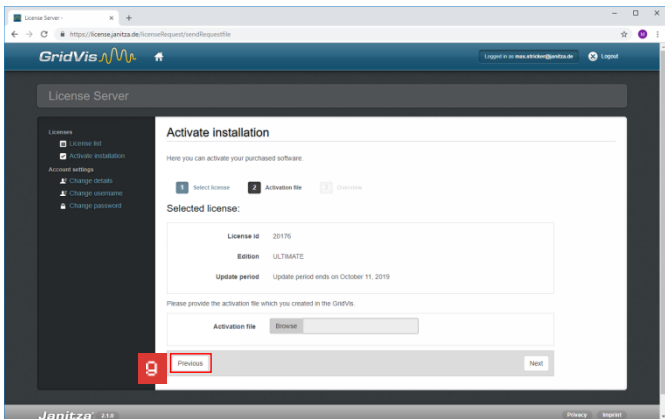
License Server -

https://license.janitza.de/licenseRequest/sendRequestfile

GridVis

Logged in as max.stricker@janitza.de

Logout

License Server

Licenses

License list

Activate installation

Account settings

Change details

Change username

Change password

Activate installation

Here you can activate your purchased software.

1 Select license

2 Activation file

3 Overview

Selected license:

| | |
|---|---|
| License id | 20176 |
| Edition | ULTIMATE |
| Update period | Update period ends on October 11, 2019 |

Please provide the activation file which you created in the GridVis.

Activation file Browse

9

Previous

Next

Janitza 2.1.0

Privacy

Imprint